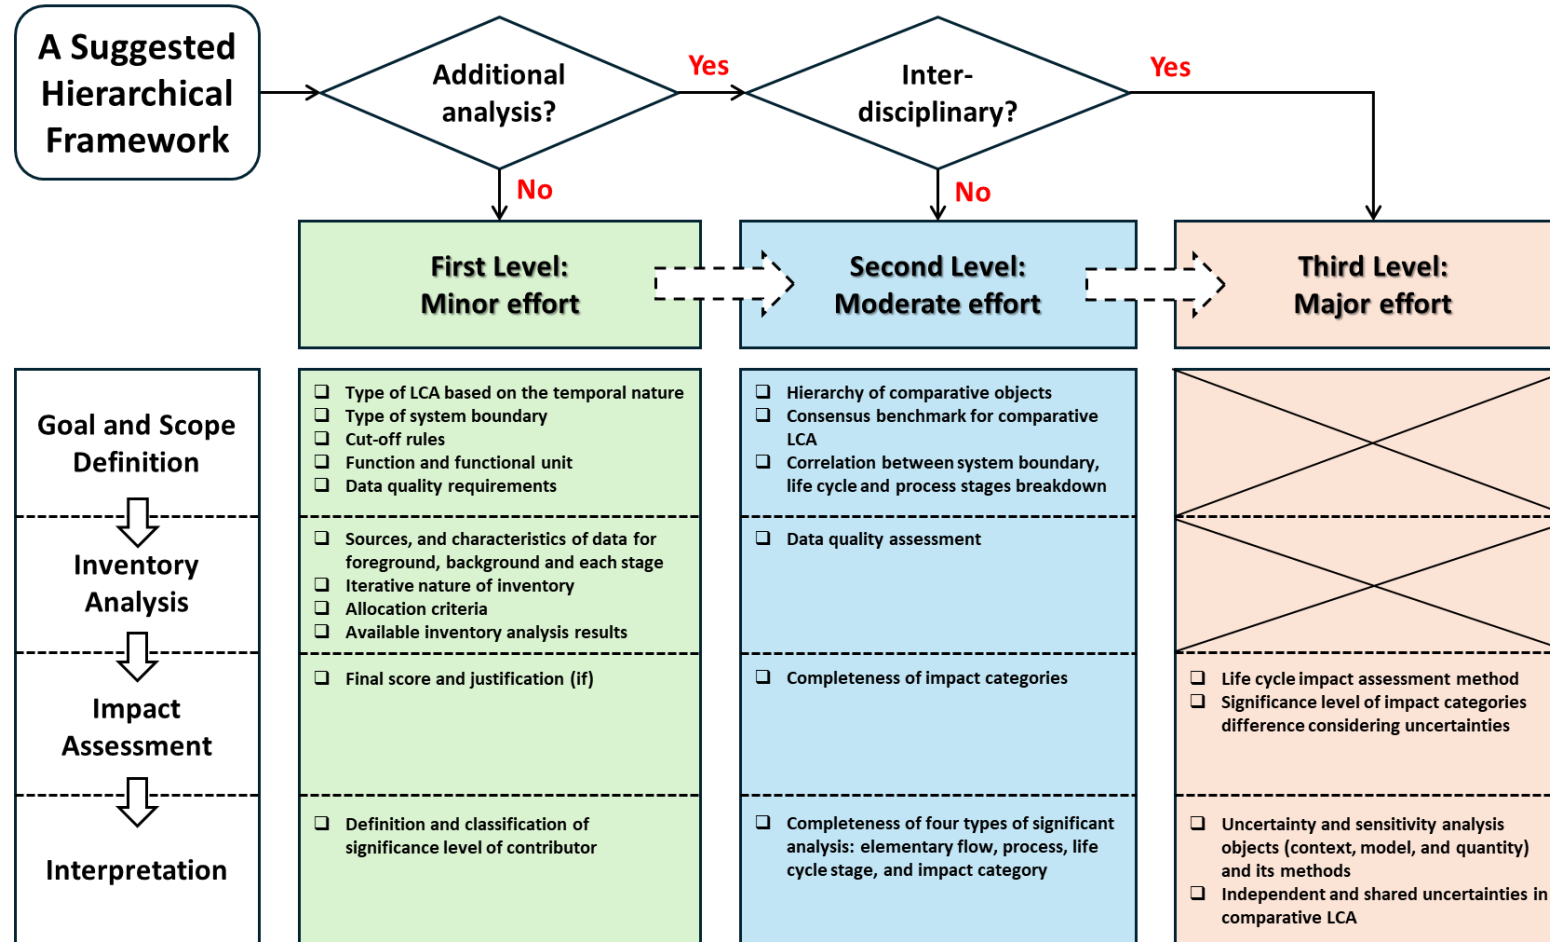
A Suggested Hierarchical Framework

Additional analysis?

Yes

Inter-disciplinary?

Yes

No

No

First Level: Minor effort

Second Level: Moderate effort

Third Level: Major effort

Goal and Scope Definition

Inventory Analysis

Impact Assessment

Interpretation

❑ Type of LCA based on the temporal nature
❑ Type of system boundary
❑ Cut-off rules
❑ Function and functional unit
❑ Data quality requirements

❑ Sources, and characteristics of data for foreground, background and each stage
❑ Iterative nature of inventory
❑ Allocation criteria
❑ Available inventory analysis results

❑ Final score and justification (if)

❑ Definition and classification of significance level of contributor

❑ Hierarchy of comparative objects
❑ Consensus benchmark for comparative LCA
❑ Correlation between system boundary, life cycle and process stages breakdown

❑ Data quality assessment

❑ Completeness of impact categories

❑ Completeness of four types of significant analysis: elementary flow, process, life cycle stage, and impact category

❑ Life cycle impact assessment method
❑ Significance level of impact categories difference considering uncertainties

❑ Uncertainty and sensitivity analysis objects (context, model, and quantity) and its methods
❑ Independent and shared uncertainties in comparative LCA